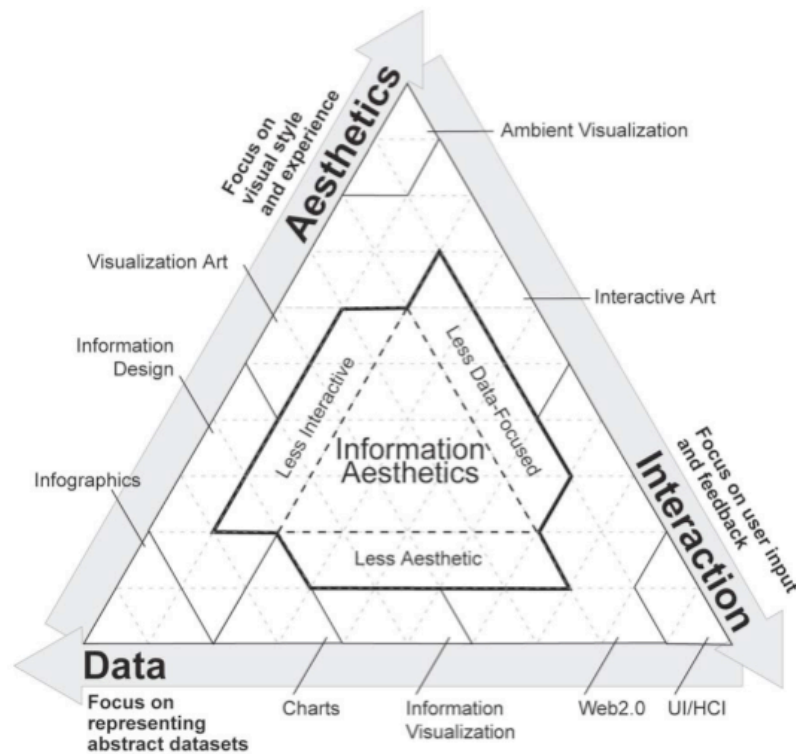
Focus on visual style and experience

Aesthetics

Ambient Visualization

Visualization Art

Interactive Art

Information Design

Less Interactive

Less Data-Focused

Information Aesthetics

Focus on user input and feedback

Interaction

Infographics

Less Aesthetic

Data

Focus on representing abstract datasets

Charts

Information Visualization

Web2.0

UI/HCI